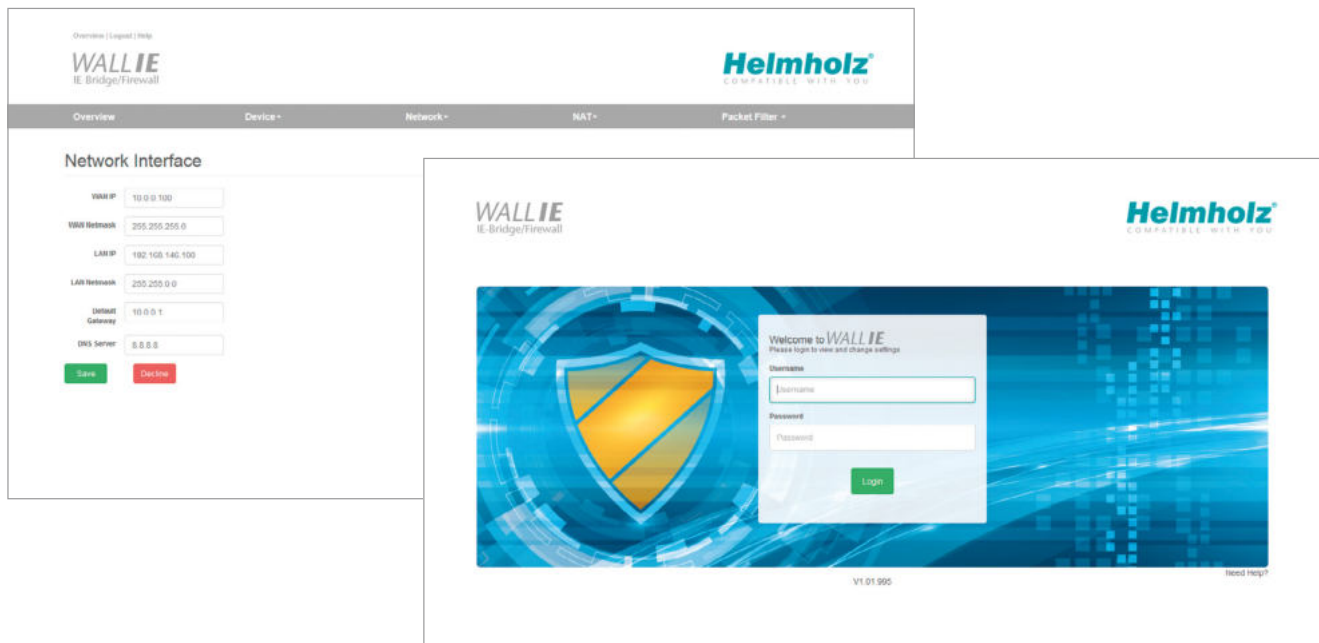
Overview | Logout | Help

WALL IE
IE Bridge/Firewall

Helmholz®
COMPATIBLE WITH YOU

Overview Device▾ Network▾ NAT▾ Packet Filter ▾

Network Interface

WAN IP 10.0.0.100
WAN Netmask 255.255.255.0
LAN IP 192.168.140.100
LAN Netmask 255.255.0.0
Default Gateway 10.0.0.1
DNS Server 8.8.8.8

Save Decline

WALL IE
IE-Bridge/Firewall

Helmholz®
COMPATIBLE WITH YOU

Welcome to WALL IE
Please login to view and change settings

Username
Username

Password
Password

Login

V1.01.995

Need Help?